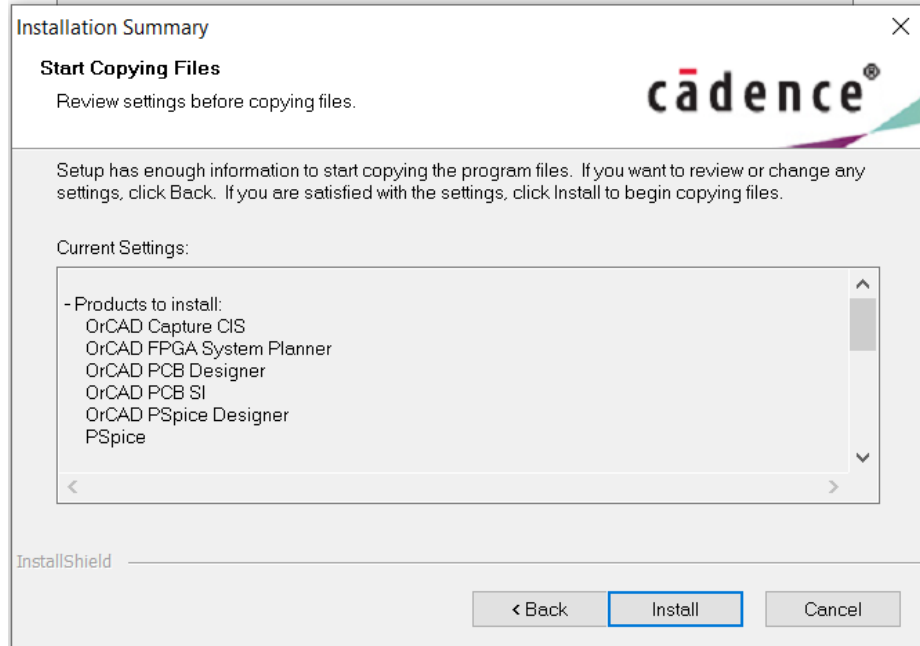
Installation Summary

Start Copying Files

Review settings before copying files.

cādence®

Setup has enough information to start copying the program files. If you want to review or change any settings, click Back. If you are satisfied with the settings, click Install to begin copying files.

Current Settings:

- Products to install:
OrCAD Capture CIS
OrCAD FPGA System Planner
OrCAD PCB Designer
OrCAD PCB SI
OrCAD PSpice Designer
PSpice

InstallShield

< Back

Install

Cancel